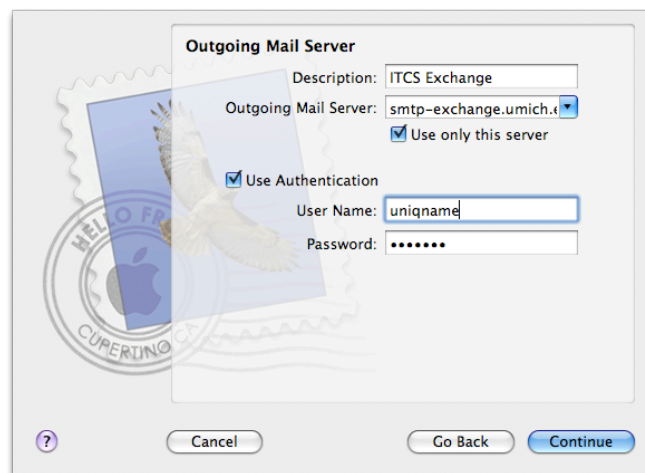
Outgoing Mail Server

Description: ITCS Exchange

Outgoing Mail Server: smtp-exchange.umich.e

Use only this server

Use Authentication

User Name: uniqname

Password: •••••••

HELLO FR

CUPERTINO CA

?

Cancel

Go Back

Continue